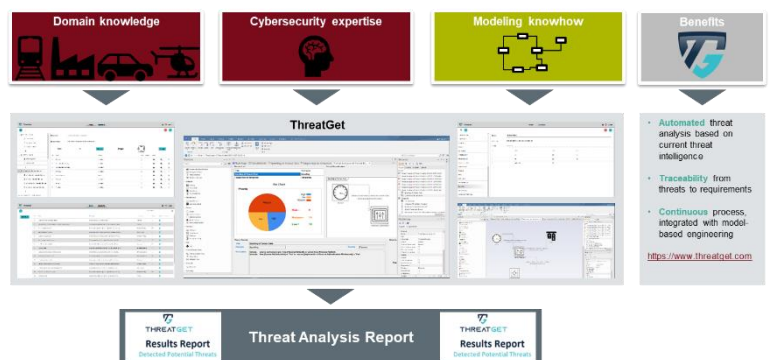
Domain knowledge

Cybersecurity expertise

Modeling knowhow

Benefits

ThreatGet

- Automated threat analysis based on current threat intelligence
- Traceability from threats to requirements
- Continuous process, integrated with model-based engineering

https://www.threatget.com

THREATGET
Results Report
Detected Potential Threats

Threat Analysis Report

THREATGET
Results Report
Detected Potential Threats